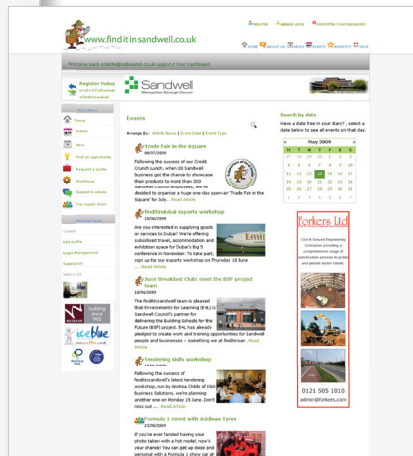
www.finditinsandwell.co.uk

Register Today

Sandwell Metropolitan Borough Council

Events

Arrange By: Article Name | Event Date | Event Type

Trade Fair in the Square

Following the success of our Credit Crunch Lunch, when 20 Sandwell business got the chance to showcase their products to more than 300 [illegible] we decided to organise a huge one-day open-air 'Trade Fair in the Square' for July... Read article

finditinsdubai exports workshop

Are you interested in supplying goods or services to Dubai? We're offering subsidised travel, accommodation and exhibition space for Dubai's Big 5 conference in November. To take part, sign up for our exports workshop on Thursday 18 June ... Read Article

Free Breakfast Club: Meet the BSF project team

The finditinsandwell team is pleased that Environments for Learning (E4L) in Sandwell Council's partner for delivering the Building Schools for the Future (BSF) project. E4L has already pledged to create work and training opportunities for Sandwell people and businesses – something we at finditinsan... Read Article

Tendering skills workshop

Following the success of finditinsandwell's latest tendering workshop, run by Andrea Childs of slick Business Solutions, we're planning another one on Monday 15 June. Don't miss out ... Read Article

Formula 1 event with Addison Tyres

If you've ever fancied having your photo taken with a hot model, now's your chance! You can get up close and personal with a Formula 1 show car at

Search by date

Have a date free in your diary? , select a date below to see all events on that day.

May 2009

| M | T | W | T | F | S | S |
|---|---|---|---|---|---|---|
| 27 | 28 | 29 | 30 | 1 | 2 | 3 |
| 4 | 5 | 6 | 7 | 8 | 9 | 10 |
| 11 | 12 | 13 | 14 | 15 | 16 | 17 |
| 18 | 19 | 20 | 21 | 22 | 23 | 24 |
| 25 | 26 | 27 | 28 | 29 | 30 | 31 |

Forkers Ltd

0121 505 1010

admin@forkers.com

ice blue